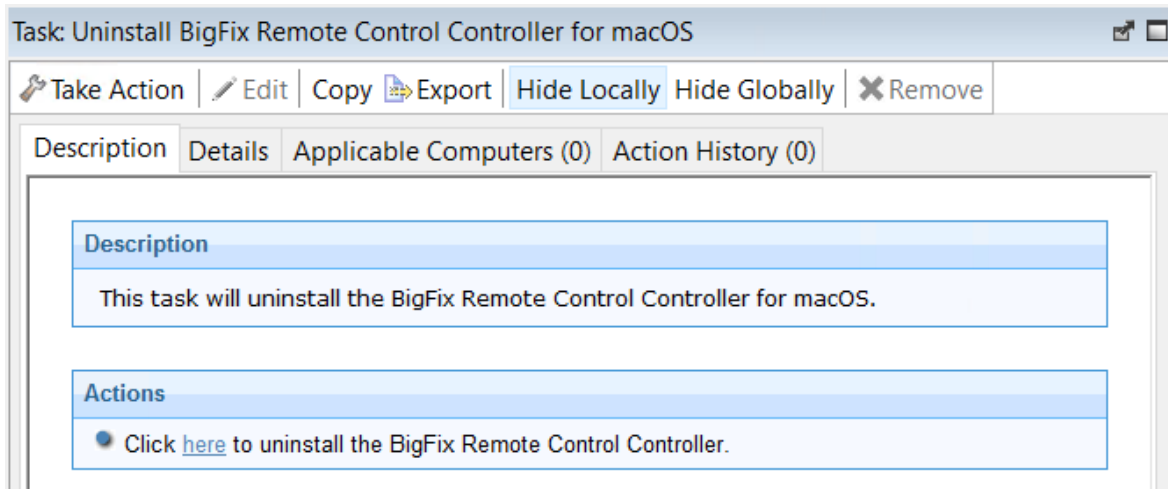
Task: Uninstall BigFix Remote Control Controller for macOS

Take Action | Edit | Copy | Export | Hide Locally | Hide Globally | Remove

Description | Details | Applicable Computers (0) | Action History (0)

Description

This task will uninstall the BigFix Remote Control Controller for macOS.

Actions

Click here to uninstall the BigFix Remote Control Controller.